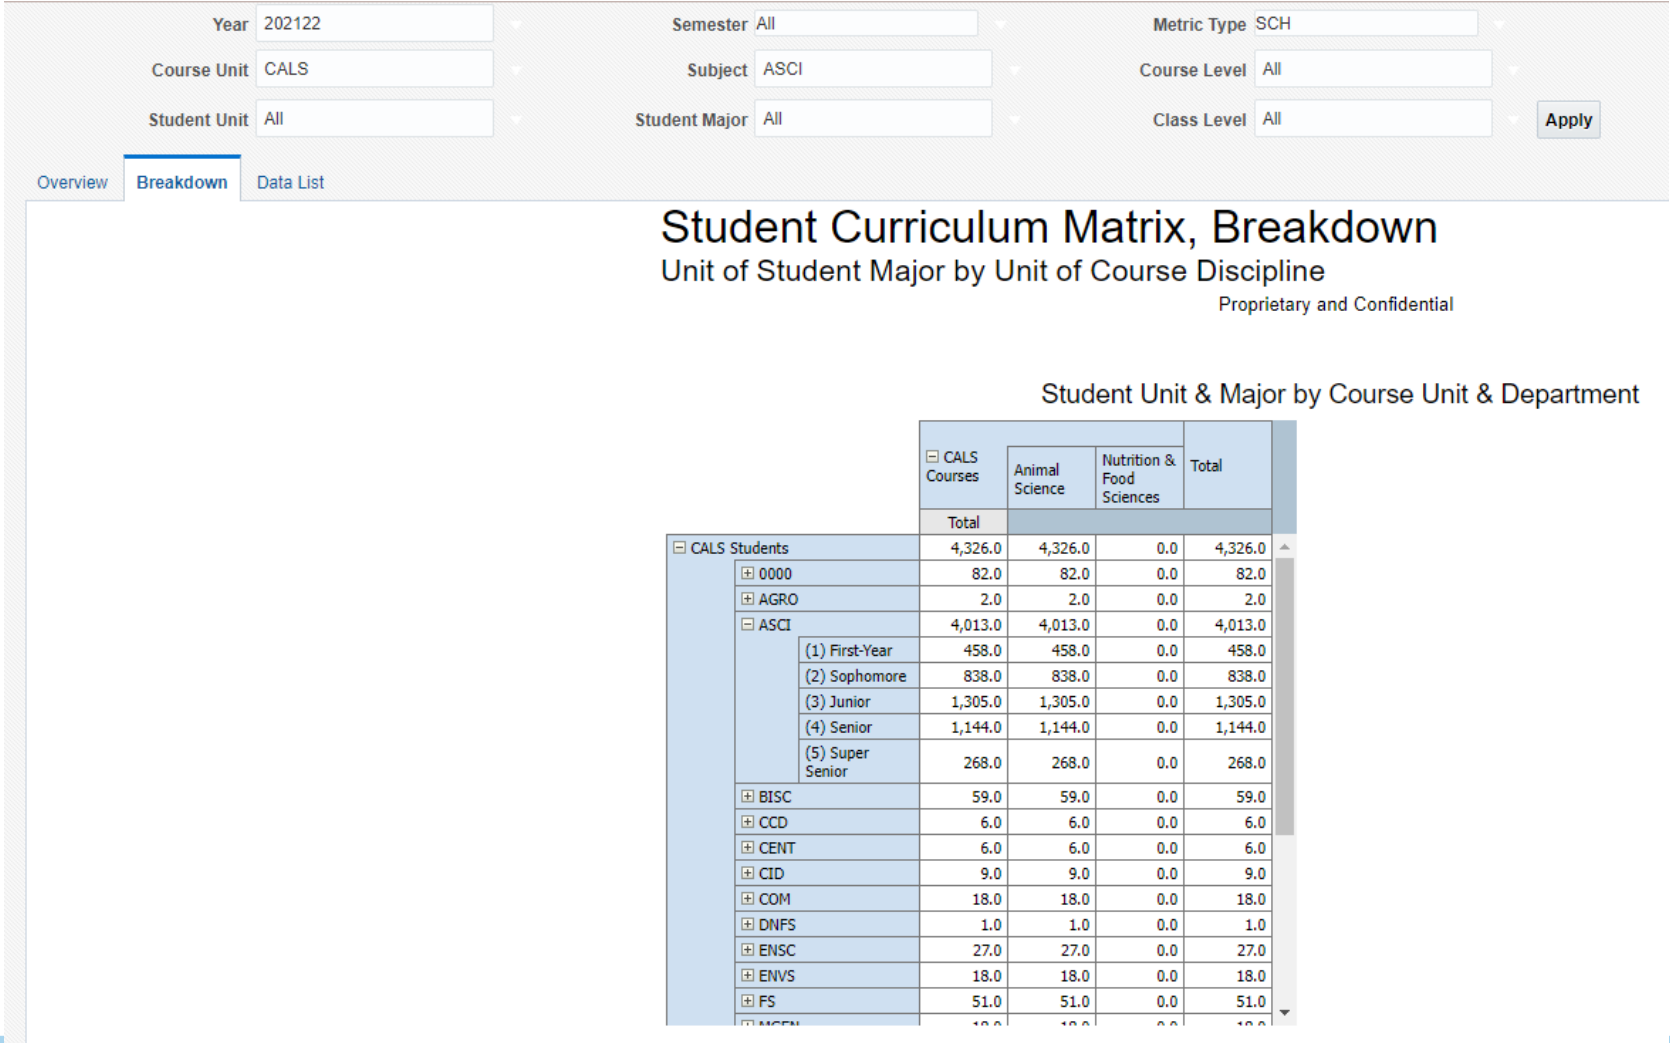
Year 202122
Semester All
Metric Type SCH
Course Unit CALS
Subject ASCI
Course Level All
Student Unit All
Student Major All
Class Level All
Apply

Overview Breakdown Data List

Student Curriculum Matrix, Breakdown
Unit of Student Major by Unit of Course Discipline
Proprietary and Confidential

Student Unit & Major by Course Unit & Department

| | | | CALS Courses Total | Animal Science | Nutrition & Food Sciences | Total |
|---|---|---|---|---|---|---|
| CALS Students | | | 4,326.0 | 4,326.0 | 0.0 | 4,326.0 |
| | 0000 | | 82.0 | 82.0 | 0.0 | 82.0 |
| | AGRO | | 2.0 | 2.0 | 0.0 | 2.0 |
| | ASCI | | 4,013.0 | 4,013.0 | 0.0 | 4,013.0 |
| | | (1) First-Year | 458.0 | 458.0 | 0.0 | 458.0 |
| | | (2) Sophomore | 838.0 | 838.0 | 0.0 | 838.0 |
| | | (3) Junior | 1,305.0 | 1,305.0 | 0.0 | 1,305.0 |
| | | (4) Senior | 1,144.0 | 1,144.0 | 0.0 | 1,144.0 |
| | | (5) Super Senior | 268.0 | 268.0 | 0.0 | 268.0 |
| | BISC | | 59.0 | 59.0 | 0.0 | 59.0 |
| | CCD | | 6.0 | 6.0 | 0.0 | 6.0 |
| | CENT | | 6.0 | 6.0 | 0.0 | 6.0 |
| | CID | | 9.0 | 9.0 | 0.0 | 9.0 |
| | COM | | 18.0 | 18.0 | 0.0 | 18.0 |
| | DNFS | | 1.0 | 1.0 | 0.0 | 1.0 |
| | ENSC | | 27.0 | 27.0 | 0.0 | 27.0 |
| | ENVS | | 18.0 | 18.0 | 0.0 | 18.0 |
| | FS | | 51.0 | 51.0 | 0.0 | 51.0 |
| | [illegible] | | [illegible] | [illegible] | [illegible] | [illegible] |